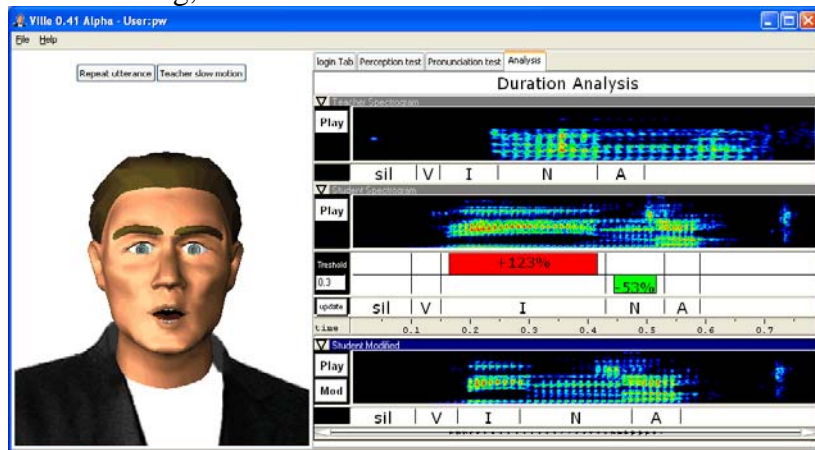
Ville 0.41 Alpha - User:pw

File Help

Repeat utterance Teacher slow motion

login Tab Perception test Pronunciation test Analysis

Duration Analysis

Teacher Spectrogram

Play

sil V I N A

Student Spectrogram

Play

Treshold
0.3

+123%

-53%

update

sil V I N A

time 0.1 0.2 0.3 0.4 0.5 0.6 0.7

Student Modified

Play
Mod

sil V I N A